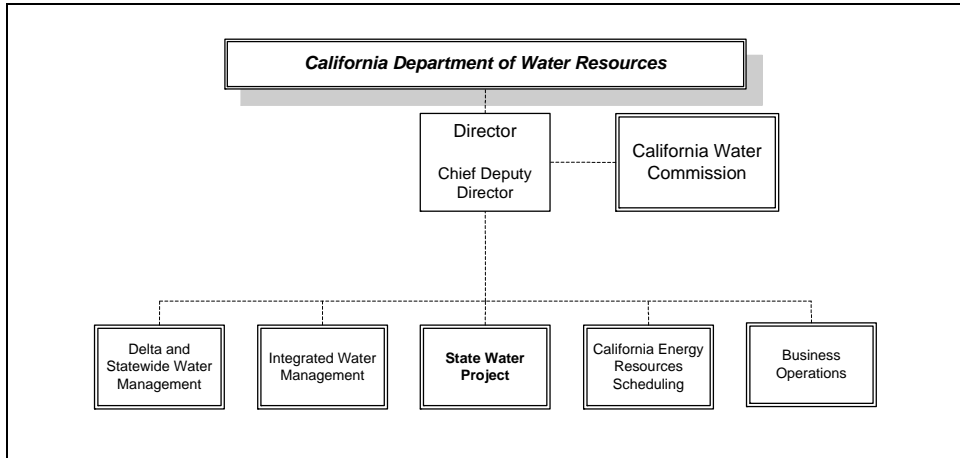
California Department of Water Resources

Director

Chief Deputy Director

California Water Commission

Delta and Statewide Water Management

Integrated Water Management

State Water Project

California Energy Resources Scheduling

Business Operations